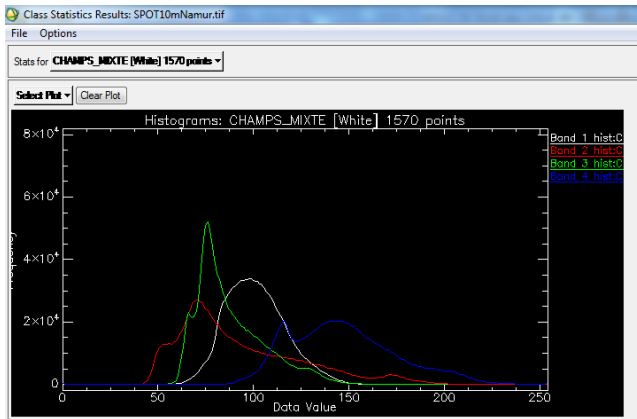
Class Statistics Results: SPOT10mNamur.tif

File Options

Stats for CHAMPS_MIXTE [White] 1570 points

Select Plot Clear Plot

Histograms: CHAMPS_MIXTE [White] 1570 points

Band 1 hist:C
Band 2 hist:C
Band 3 hist:C
Band 4 hist:C

$8\times10^4$
$6\times10^4$
$4\times10^4$
$2\times10^4$
0

0 50 100 150 200 250
Data Value